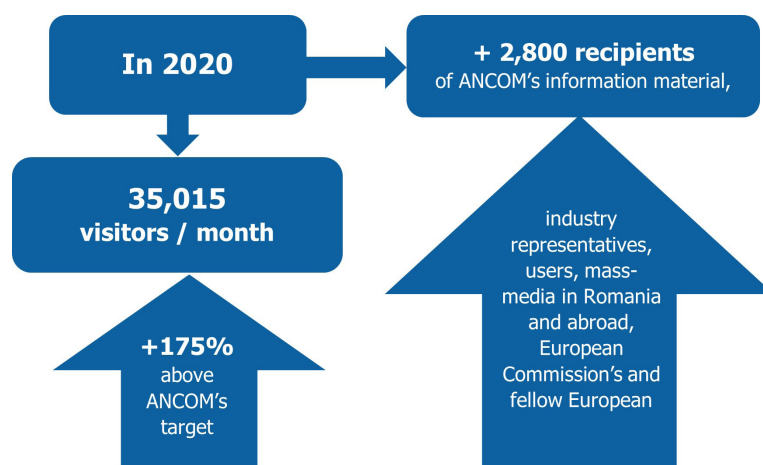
In 2020

+ 2,800 recipients
of ANCOM’s information material,

35,015
visitors / month

+175%
above ANCOM’s target

industry representatives, users, mass-media in Romania and abroad, European Commission’s and fellow European